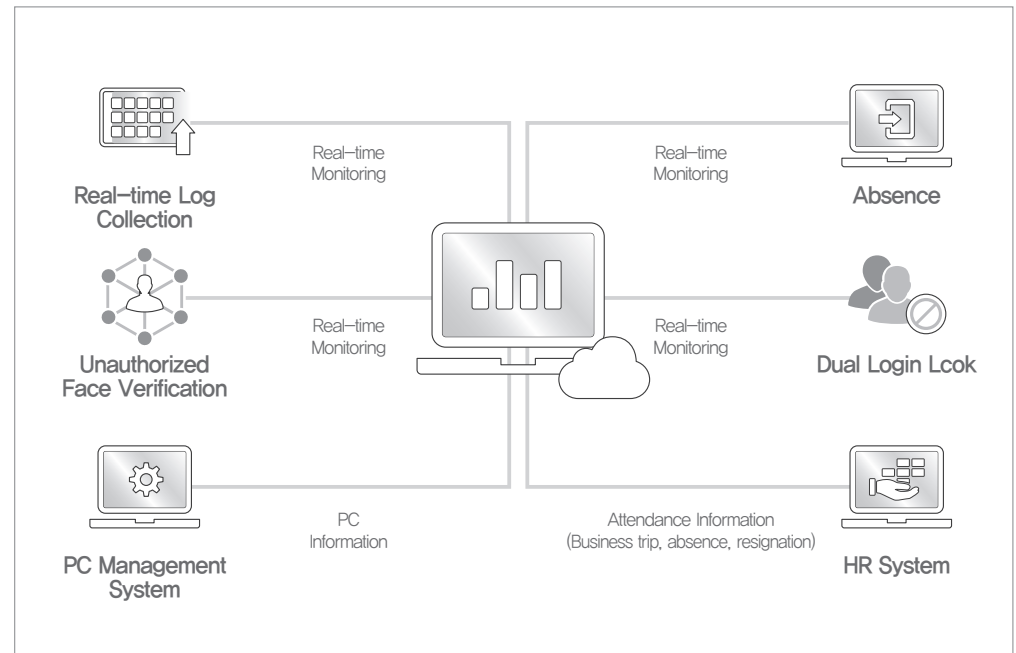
Real-time Monitoring

Real-time Log Collection

Real-time Monitoring

Absence

Real-time Monitoring

Unauthorized Face Verification

Real-time Monitoring

Dual Login Lcok

PC Information

PC Management System

Attendance Information (Business trip, absence, resignation)

HR System